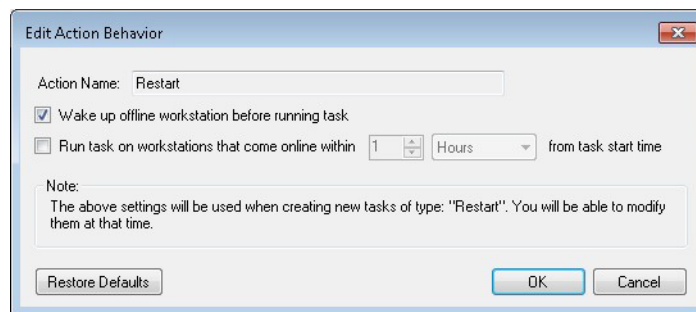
Edit Action Behavior

Action Name: Restart

Wake up offline workstation before running task

Run task on workstations that come online within 1 Hours from task start time

Note:
The above settings will be used when creating new tasks of type: "Restart". You will be able to modify them at that time.

Restore Defaults

OK

Cancel